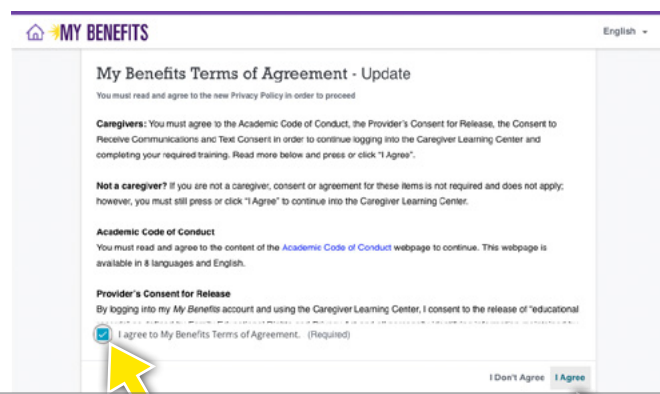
MY BENEFITS

English

My Benefits Terms of Agreement - Update

You must read and agree to the new Privacy Policy in order to proceed

**Caregivers:** You must agree to the Academic Code of Conduct, the Provider's Consent for Release, the Consent to Receive Communications and Text Consent in order to continue logging into the Caregiver Learning Center and completing your required training. Read more below and press or click "I Agree".

**Not a caregiver?** If you are not a caregiver, consent or agreement for these items is not required and does not apply; however, you must still press or click "I Agree" to continue into the Caregiver Learning Center.

**Academic Code of Conduct**
You must read and agree to the content of the Academic Code of Conduct webpage to continue. This webpage is available in 8 languages and English.

**Provider's Consent for Release**
By logging into my *My Benefits* account and using the Caregiver Learning Center, I consent to the release of "educational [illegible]

I agree to My Benefits Terms of Agreement. (Required)

I Don't Agree I Agree